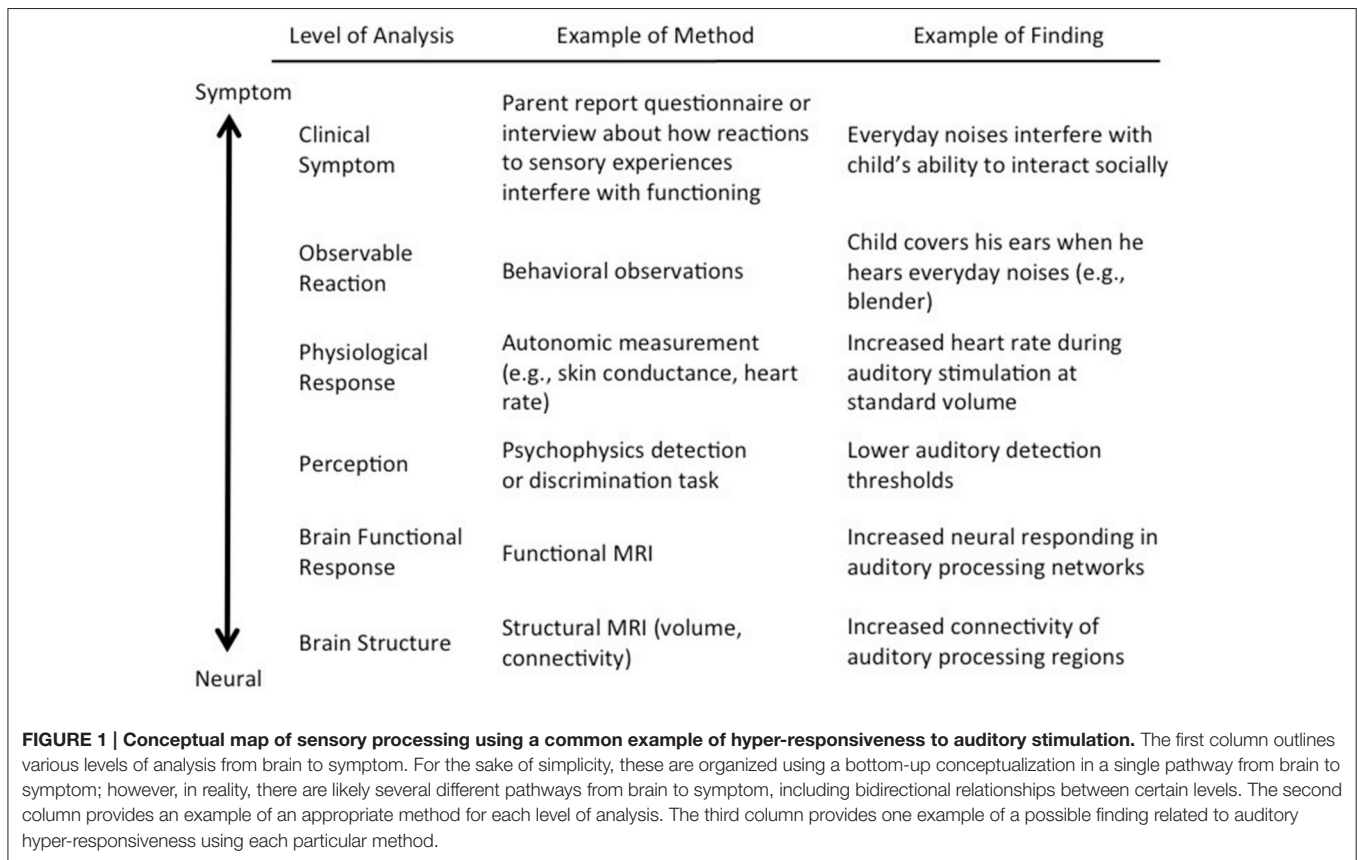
| Level of Analysis | Example of Method | Example of Finding |
|---|---|---|
| Clinical Symptom | Parent report questionnaire or interview about how reactions to sensory experiences interfere with functioning | Everyday noises interfere with child's ability to interact socially |
| Observable Reaction | Behavioral observations | Child covers his ears when he hears everyday noises (e.g., blender) |
| Physiological Response | Autonomic measurement (e.g., skin conductance, heart rate) | Increased heart rate during auditory stimulation at standard volume |
| Perception | Psychophysics detection or discrimination task | Lower auditory detection thresholds |
| Brain Functional Response | Functional MRI | Increased neural responding in auditory processing networks |
| Brain Structure | Structural MRI (volume, connectivity) | Increased connectivity of auditory processing regions |

Symptom

Neural

**FIGURE 1 | Conceptual map of sensory processing using a common example of hyper-responsiveness to auditory stimulation.** The first column outlines various levels of analysis from brain to symptom. For the sake of simplicity, these are organized using a bottom-up conceptualization in a single pathway from brain to symptom; however, in reality, there are likely several different pathways from brain to symptom, including bidirectional relationships between certain levels. The second column provides an example of an appropriate method for each level of analysis. The third column provides one example of a possible finding related to auditory hyper-responsiveness using each particular method.